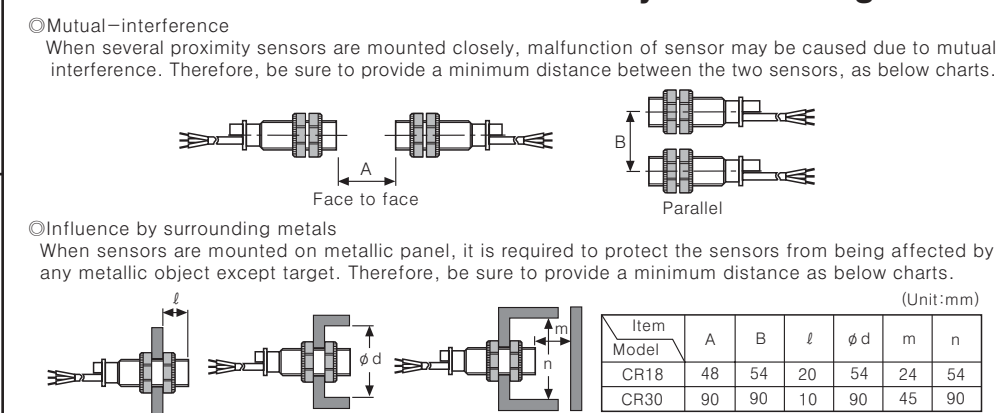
◎Mutual−interference

When several proximity sensors are mounted closely, malfunction of sensor may be caused due to mutual interference. Therefore, be sure to provide a minimum distance between the two sensors, as below charts.

A

Face to face

B

Parallel

◎Influence by surrounding metals

When sensors are mounted on metallic panel, it is required to protect the sensors from being affected by any metallic object except target. Therefore, be sure to provide a minimum distance as below charts.

ℓ

ϕd

m

n

(Unit:mm)

| Item / Model | A | B | ℓ | ϕd | m | n |
|---|---|---|---|---|---|---|
| CR18 | 48 | 54 | 20 | 54 | 24 | 54 |
| CR30 | 90 | 90 | 10 | 90 | 45 | 90 |